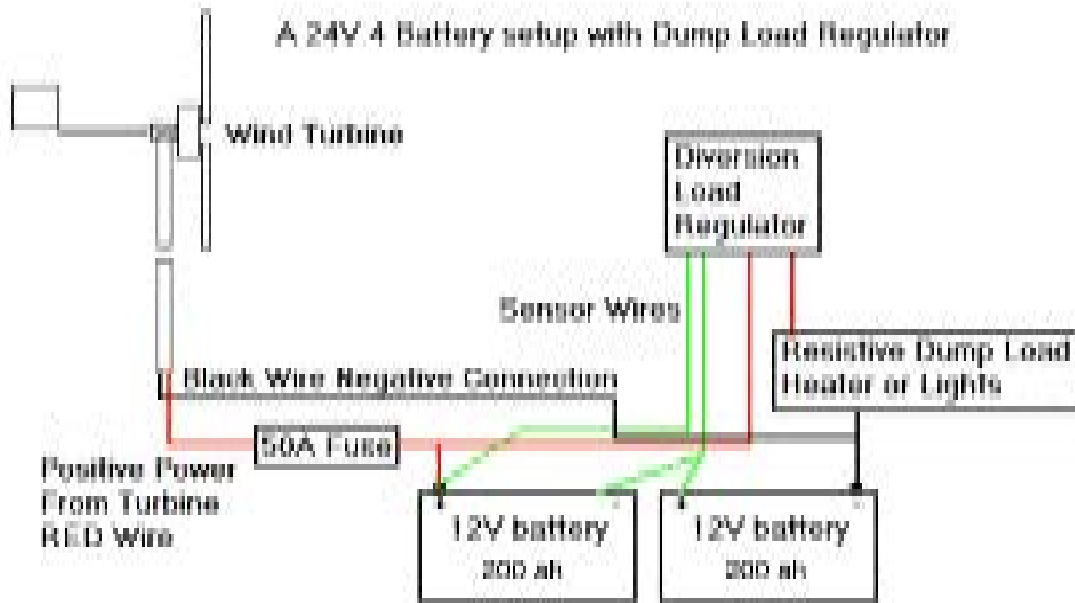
A 24V 4 Battery setup with Dump Load Regulator

Wind Turbine

Diversion Load Regulator

Sensor Wires

Resistive Dump Load Heater or Lights

Black Wire Negative Connection

50A Fuse

Positive Power From Turbine RED Wire

12V battery 200 ah

12V battery 200 ah